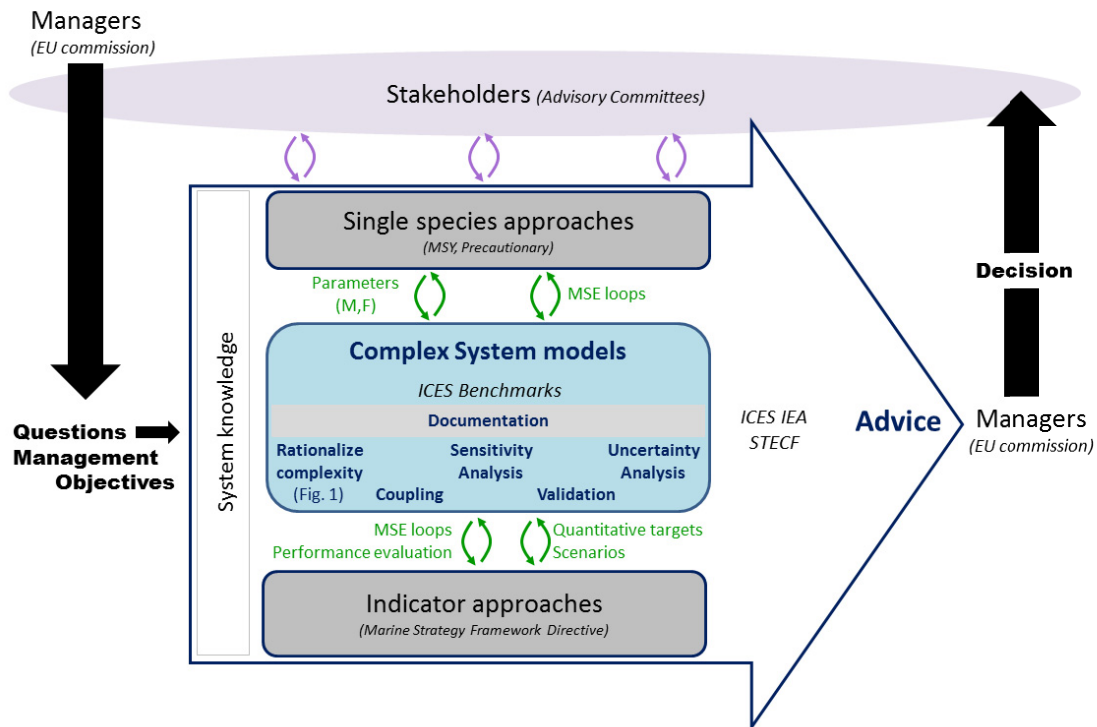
Managers
(EU commission)

Stakeholders (Advisory Committees)

Single species approaches
(MSY, Precautionary)

Parameters (M,F)

MSE loops

Complex System models

ICES Benchmarks

Documentation

Rationalize complexity (Fig. 1)

Sensitivity Analysis

Uncertainty Analysis

Coupling

Validation

MSE loops
Performance evaluation

Quantitative targets
Scenarios

Indicator approaches
(Marine Strategy Framework Directive)

System knowledge

Questions
Management
Objectives

ICES IEA
STECF

Advice

Decision

Managers
(EU commission)